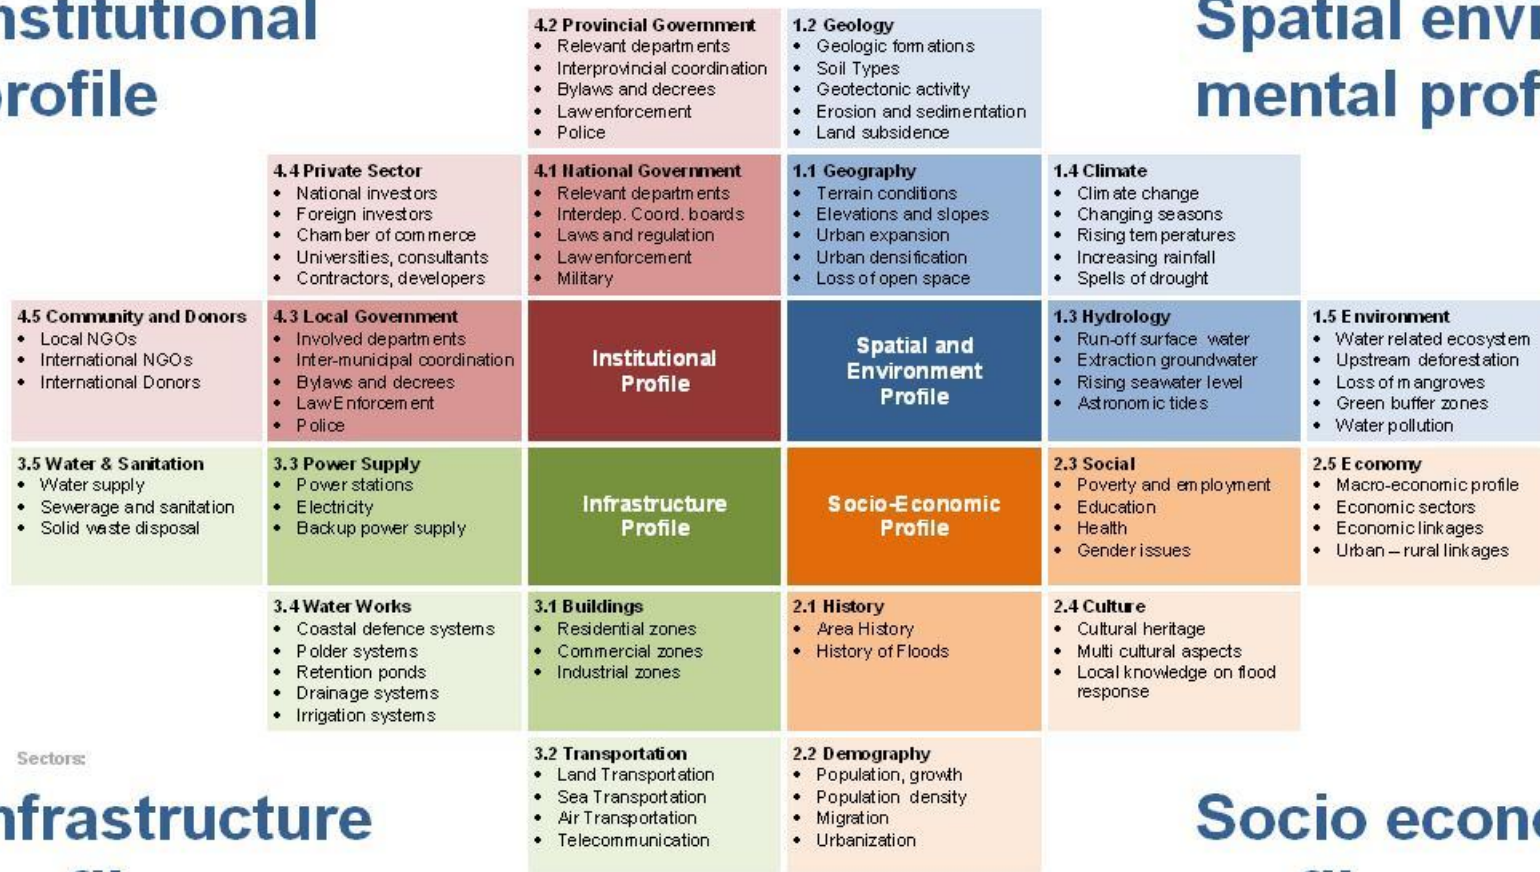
nstitutional
rofile

Spatial envi
mental prof

4.2 Provincial Government
- Relevant departments
- Interprovincial coordination
- Bylaws and decrees
- Law enforcement
- Police

1.2 Geology
- Geologic formations
- Soil Types
- Geotectonic activity
- Erosion and sedimentation
- Land subsidence

4.4 Private Sector
- National investors
- Foreign investors
- Chamber of commerce
- Universities, consultants
- Contractors, developers

4.1 National Government
- Relevant departments
- Interdep. Coord. boards
- Laws and regulation
- Law enforcement
- Military

1.1 Geography
- Terrain conditions
- Elevations and slopes
- Urban expansion
- Urban densification
- Loss of open space

1.4 Climate
- Climate change
- Changing seasons
- Rising temperatures
- Increasing rainfall
- Spells of drought

4.5 Community and Donors
- Local NGOs
- International NGOs
- International Donors

4.3 Local Government
- Involved departments
- Inter-municipal coordination
- Bylaws and decrees
- Law Enforcement
- Police

Institutional Profile

Spatial and Environment Profile

1.3 Hydrology
- Run-off surface water
- Extraction groundwater
- Rising seawater level
- Astronomic tides

1.5 Environment
- Water related ecosystem
- Upstream deforestation
- Loss of mangroves
- Green buffer zones
- Water pollution

3.5 Water & Sanitation
- Water supply
- Sewerage and sanitation
- Solid waste disposal

3.3 Power Supply
- Power stations
- Electricity
- Backup power supply

Infrastructure Profile

Socio-Economic Profile

2.3 Social
- Poverty and employment
- Education
- Health
- Gender issues

2.5 Economy
- Macro-economic profile
- Economic sectors
- Economic linkages
- Urban – rural linkages

3.4 Water Works
- Coastal defence systems
- Polder systems
- Retention ponds
- Drainage systems
- Irrigation systems

3.1 Buildings
- Residential zones
- Commercial zones
- Industrial zones

2.1 History
- Area History
- History of Floods

2.4 Culture
- Cultural heritage
- Multi cultural aspects
- Local knowledge on flood response

Sectors:

3.2 Transportation
- Land Transportation
- Sea Transportation
- Air Transportation
- Telecommunication

2.2 Demography
- Population, growth
- Population density
- Migration
- Urbanization

nfrastructure

Socio econ